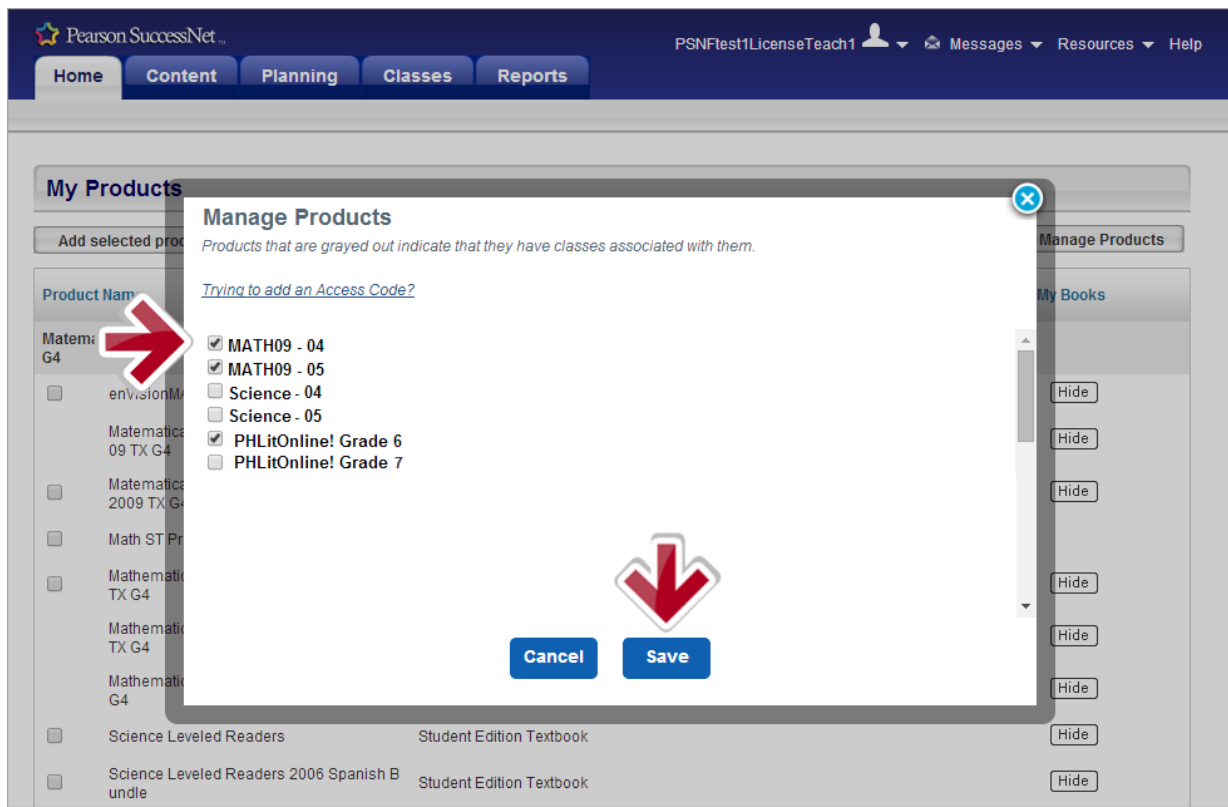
Pearson SuccessNet

PSNFtest1LicenseTeach1 Messages Resources Help

Home Content Planning Classes Reports

My Products

Add selected prod

Manage Products

Product Nam

My Books

Matema G4

enVisionMA

Matematica 09 TX G4

Matematica 2009 TX G4

Math ST Pr

Mathematic TX G4

Mathematic TX G4

Mathematic G4

Science Leveled Readers | Student Edition Textbook

Science Leveled Readers 2006 Spanish Bundle | Student Edition Textbook

Hide
Hide
Hide
Hide
Hide
Hide
Hide
Hide

Manage Products

Products that are grayed out indicate that they have classes associated with them.

Trying to add an Access Code?

MATH09 - 04
MATH09 - 05
Science - 04
Science - 05
PHLitOnline! Grade 6
PHLitOnline! Grade 7

Cancel Save